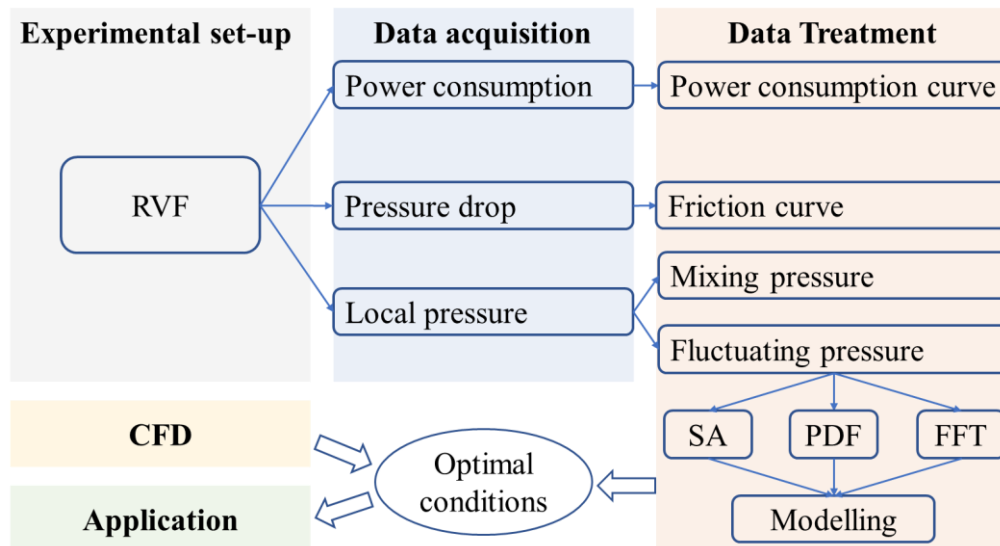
Experimental set-up

RVF

Data acquisition

Power consumption

Pressure drop

Local pressure

Data Treatment

Power consumption curve

Friction curve

Mixing pressure

Fluctuating pressure

SA

PDF

FFT

Modelling

CFD

Application

Optimal conditions